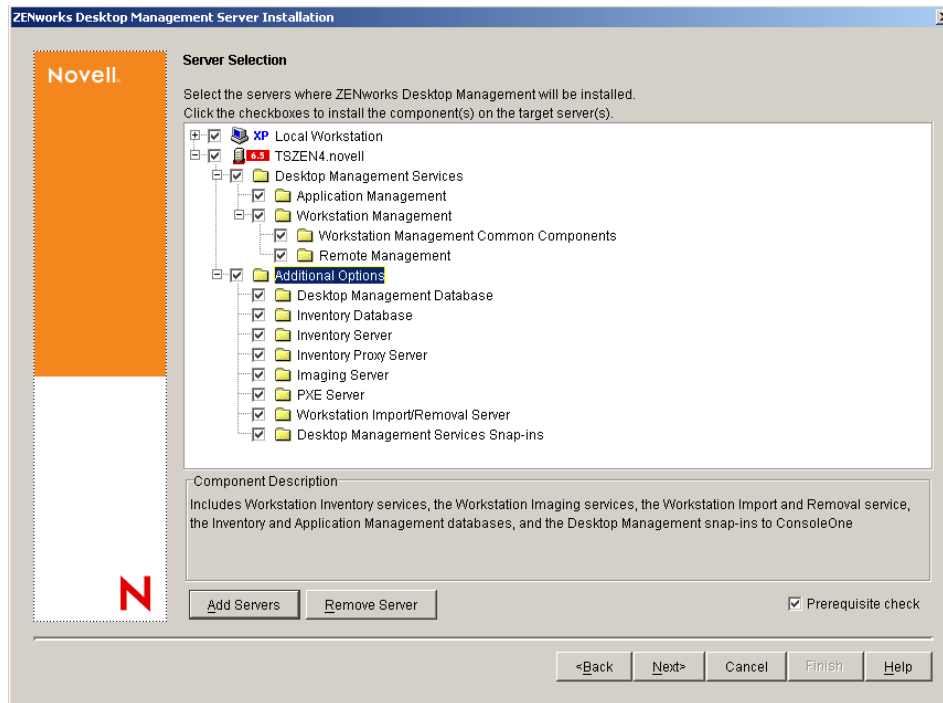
ZENworks Desktop Management Server Installation

Novell.

Server Selection

Select the servers where ZENworks Desktop Management will be installed.
Click the checkboxes to install the component(s) on the target server(s).

XP Local Workstation
6.5 TSZEN4.novell
Desktop Management Services
Application Management
Workstation Management
Workstation Management Common Components
Remote Management
Additional Options
Desktop Management Database
Inventory Database
Inventory Server
Inventory Proxy Server
Imaging Server
PXE Server
Workstation Import/Removal Server
Desktop Management Services Snap-ins

Component Description
Includes Workstation Inventory services, the Workstation Imaging services, the Workstation Import and Removal service, the Inventory and Application Management databases, and the Desktop Management snap-ins to ConsoleOne

N

Add Servers
Remove Server
Prerequisite check

<Back
Next>
Cancel
Finish
Help